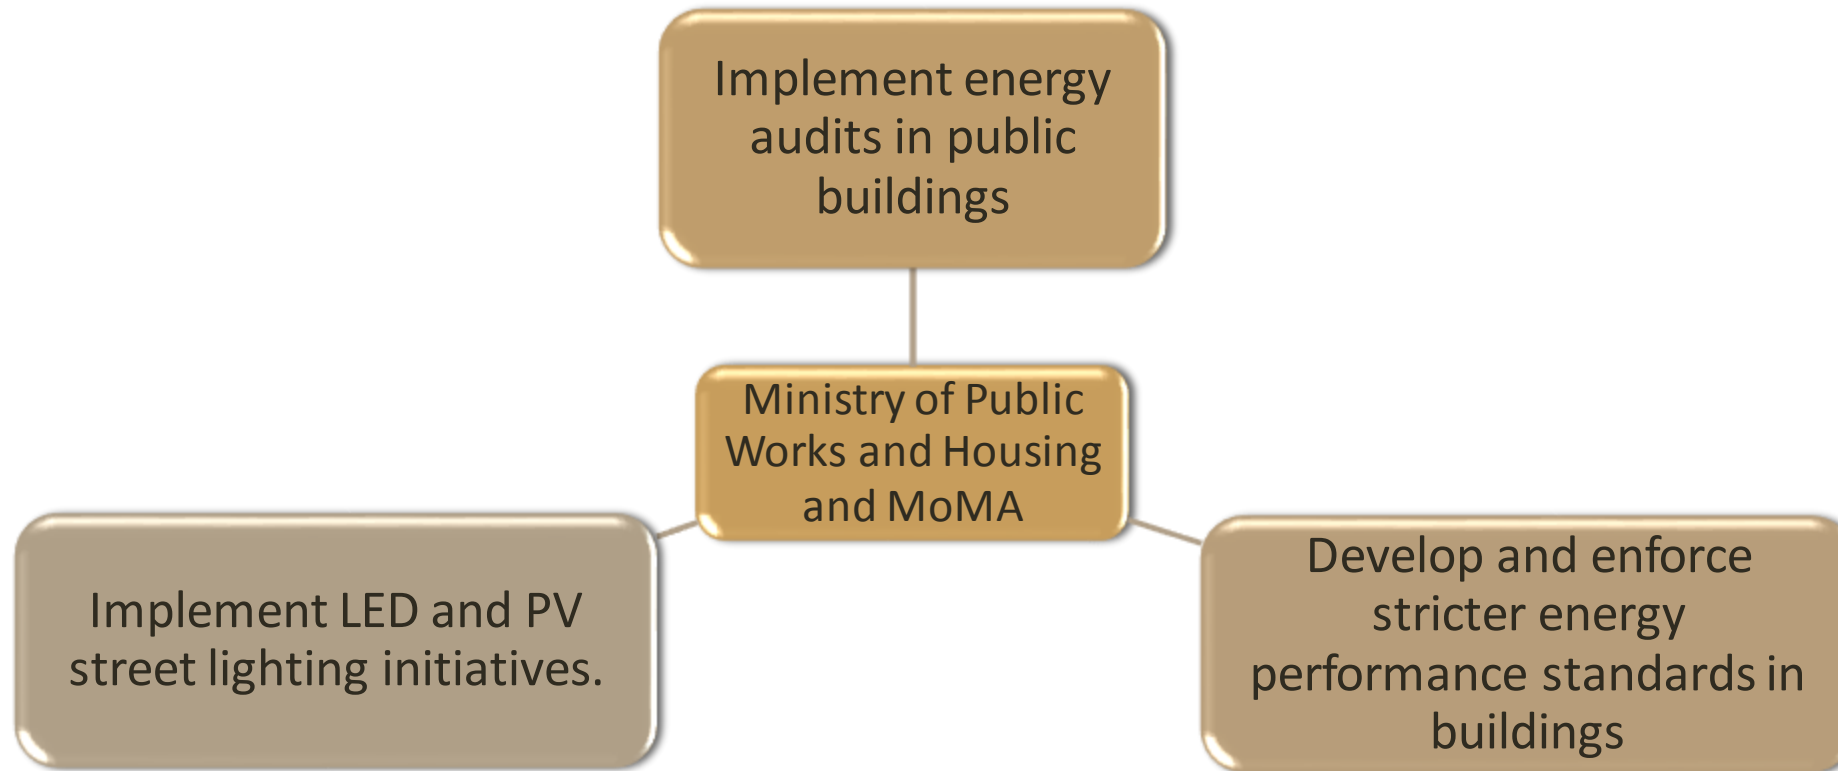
Implement energy audits in public buildings

Ministry of Public Works and Housing and MoMA

Implement LED and PV street lighting initiatives.

Develop and enforce stricter energy performance standards in buildings